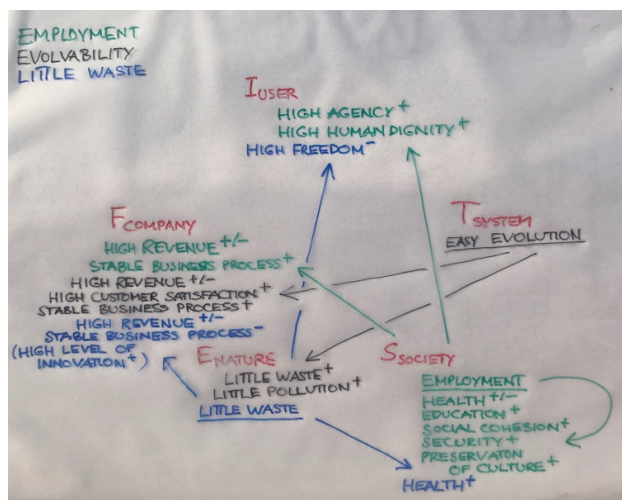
EMPLOYMENT
EVOLVABILITY
LITTLE WASTE

$I_{USER}$
HIGH AGENCY +
HIGH HUMAN DIGNITY +
HIGH FREEDOM −

$F_{COMPANY}$
HIGH REVENUE +/−
STABLE BUSINESS PROCESS +
HIGH REVENUE +/−
HIGH CUSTOMER SATISFACTION +
STABLE BUSINESS PROCESS +
HIGH REVENUE +/−
STABLE BUSINESS PROCESS −
(HIGH LEVEL OF INNOVATION +)

$T_{SYSTEM}$
EASY EVOLUTION

$E_{NATURE}$
LITTLE WASTE +
LITTLE POLLUTION +
LITTLE WASTE

$S_{SOCIETY}$
EMPLOYMENT
HEALTH +/−
EDUCATION +
SOCIAL COHESION +
SECURITY +
PRESERVATON OF CULTURE +

HEALTH +